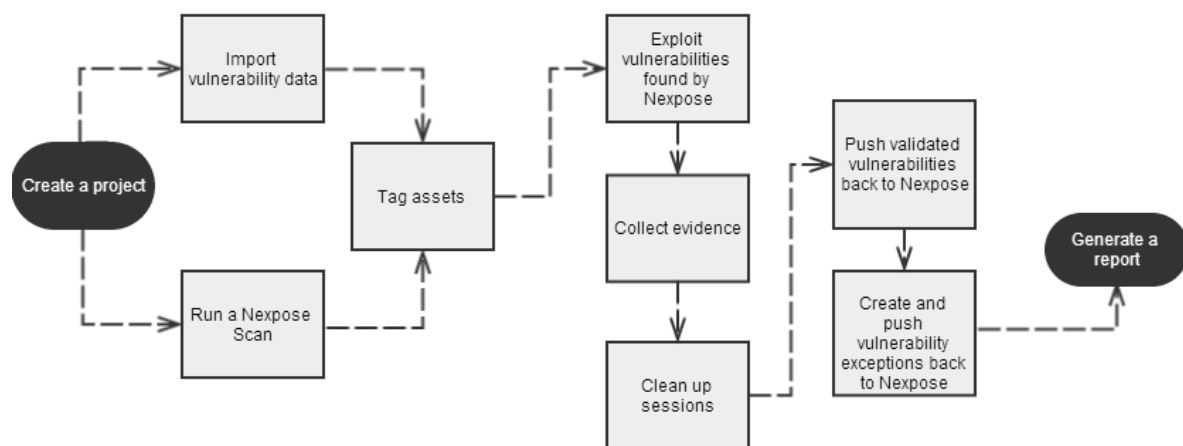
Create a project

Import vulnerability data

Run a Nexpose Scan

Tag assets

Exploit vulnerabilities found by Nexpose

Collect evidence

Clean up sessions

Push validated vulnerabilities back to Nexpose

Create and push vulnerability exceptions back to Nexpose

Generate a report